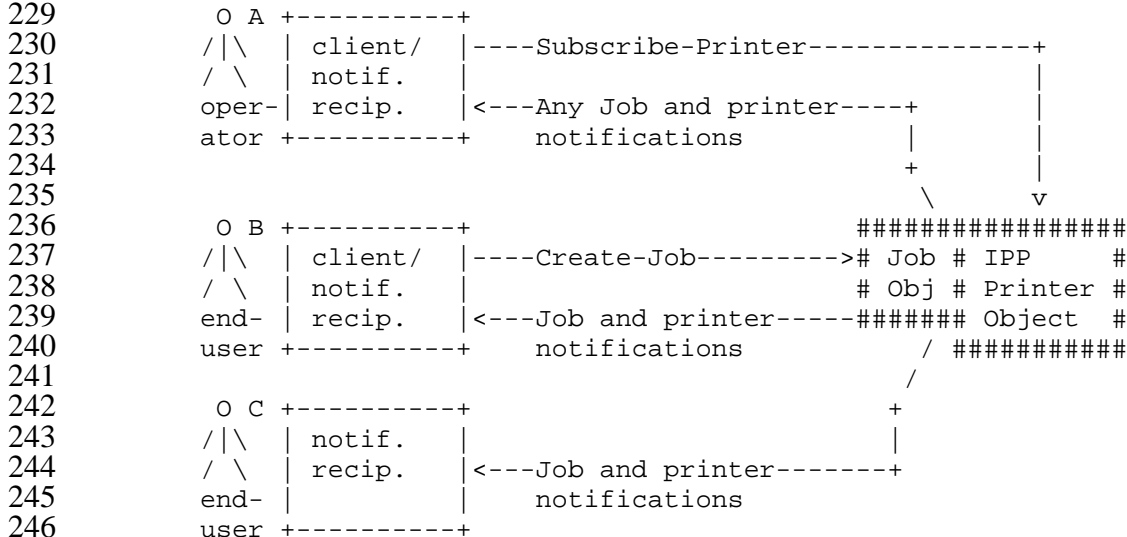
229 O A +----------+
230 /|\ | client/ |----Subscribe-Printer-------------+
231 / \ | notif. | |
232 oper-| recip. |<---Any Job and printer----+ |
233 ator +----------+ notifications | |
234 + |
235 \ v
236 O B +----------+ #################
237 /|\ | client/ |----Create-Job--------># Job # IPP #
238 / \ | notif. | # Obj # Printer #
239 end- | recip. |<---Job and printer-----####### Object #
240 user +----------+ notifications / ###########
241 /
242 O C +----------+ +
243 /|\ | notif. | |
244 / \ | recip. |<---Job and printer-------+
245 end- | | notifications
246 user +----------+